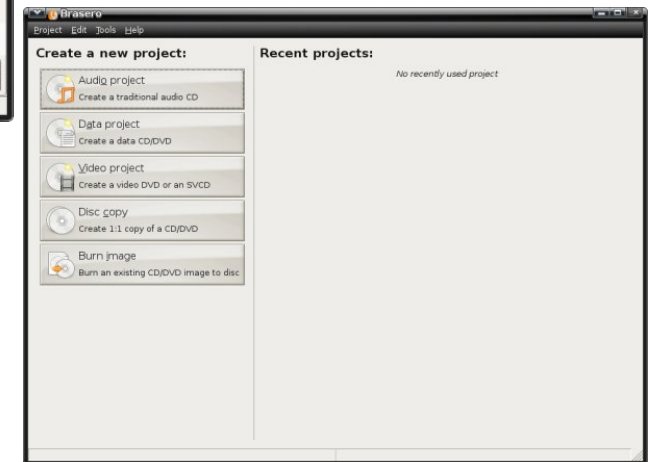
Brasero

Project Edit Tools Help

Create a new project:

Audio project
Create a traditional audio CD

Data project
Create a data CD/DVD

Video project
Create a video DVD or an SVCD

Disc copy
Create 1:1 copy of a CD/DVD

Burn image
Burn an existing CD/DVD image to disc

Recent projects:

No recently used project